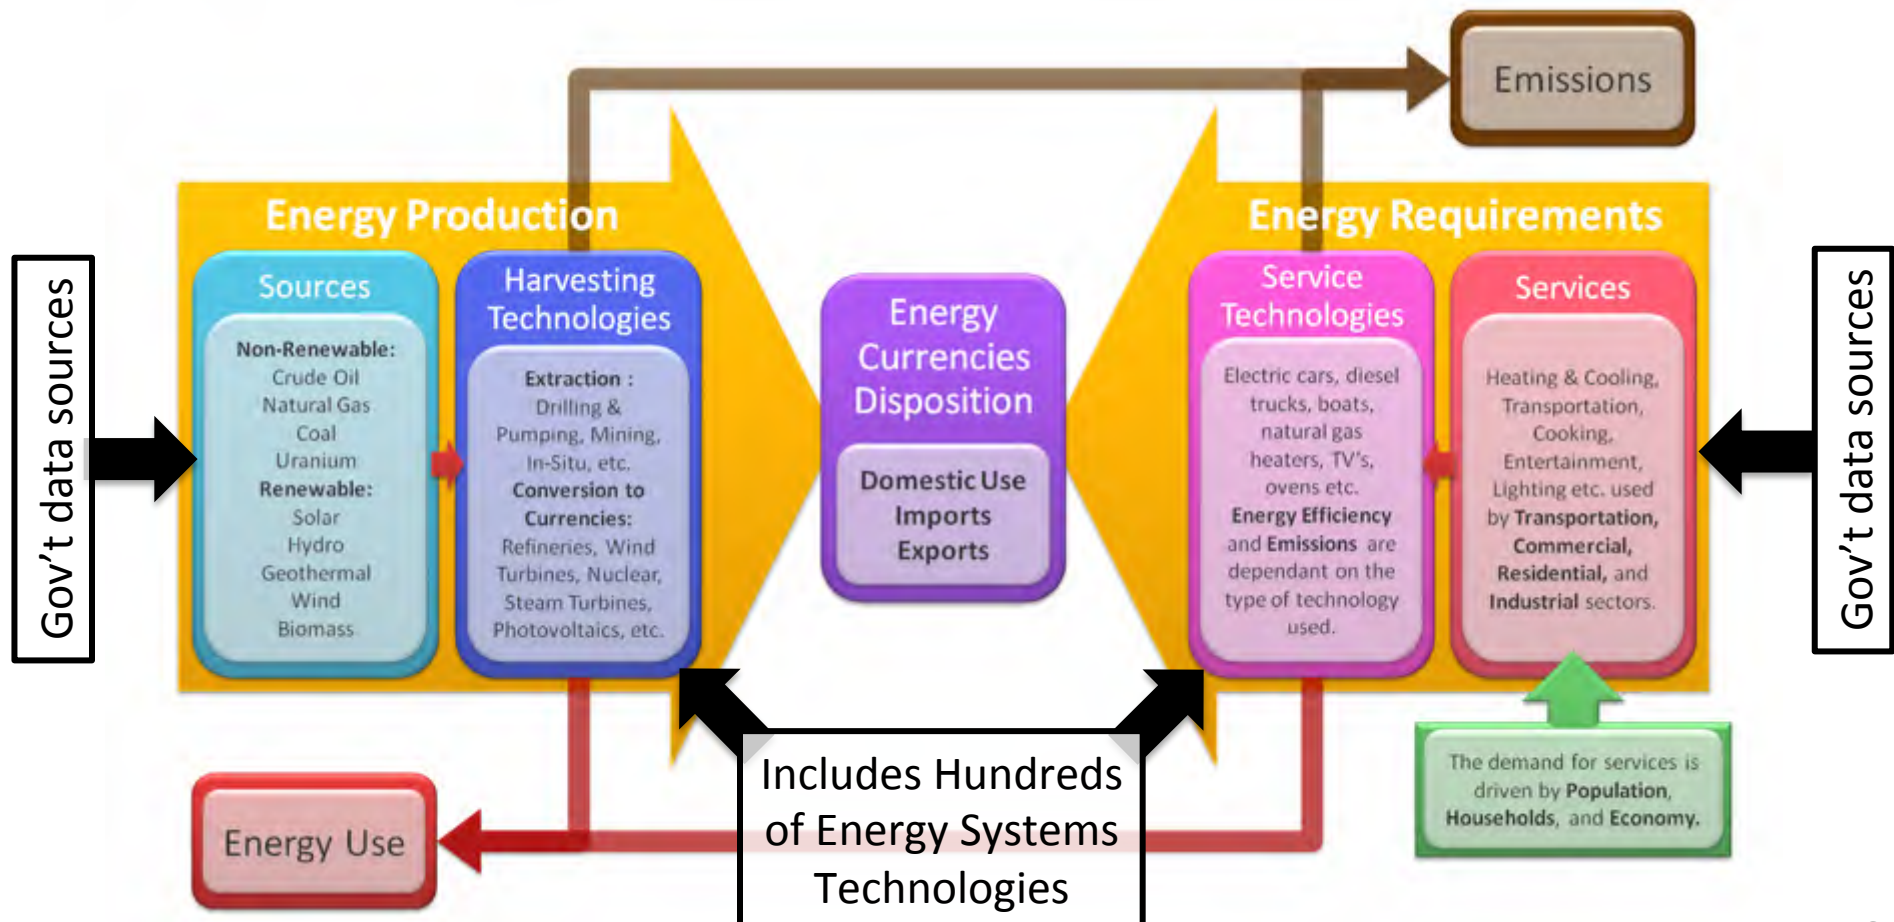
Emissions

Gov't data sources

Energy Production

Sources

Non-Renewable:
Crude Oil
Natural Gas
Coal
Uranium
Renewable:
Solar
Hydro
Geothermal
Wind
Biomass

Harvesting Technologies

Extraction :
Drilling & Pumping, Mining, In-Situ, etc.
Conversion to Currencies:
Refineries, Wind Turbines, Nuclear, Steam Turbines, Photovoltaics, etc.

Energy Currencies Disposition

Domestic Use
Imports
Exports

Energy Requirements

Service Technologies

Electric cars, diesel trucks, boats, natural gas heaters, TV's, ovens etc.
Energy Efficiency and Emissions are dependant on the type of technology used.

Services

Heating & Cooling, Transportation, Cooking, Entertainment, Lighting etc. used by Transportation, Commercial, Residential, and Industrial sectors.

Gov't data sources

The demand for services is driven by Population, Households, and Economy.

Energy Use

Includes Hundreds of Energy Systems Technologies